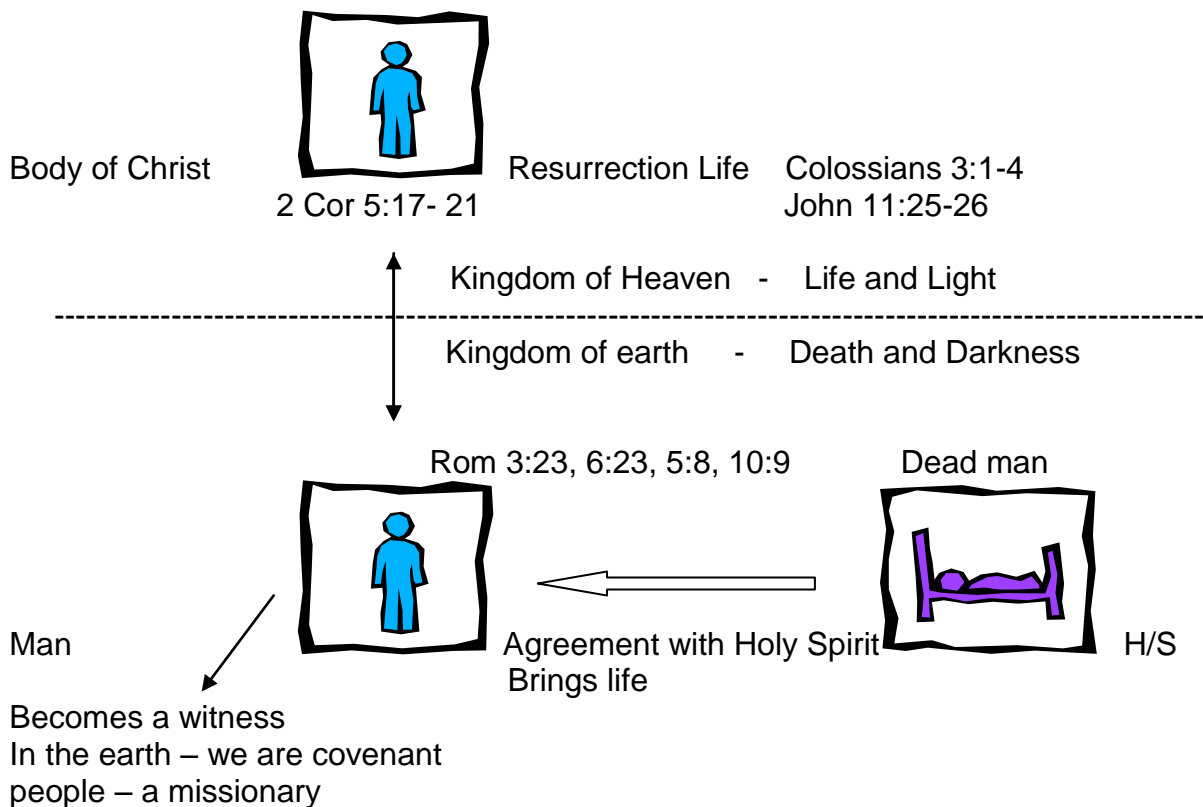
Body of Christ

Resurrection Life Colossians 3:1-4

2 Cor 5:17- 21

John 11:25-26

Kingdom of Heaven - Life and Light

------------------------------------------------------------------------------------------------------------

Kingdom of earth - Death and Darkness

Rom 3:23, 6:23, 5:8, 10:9

Dead man

Man

Agreement with Holy Spirit
Brings life

H/S

Becomes a witness
In the earth – we are covenant people – a missionary